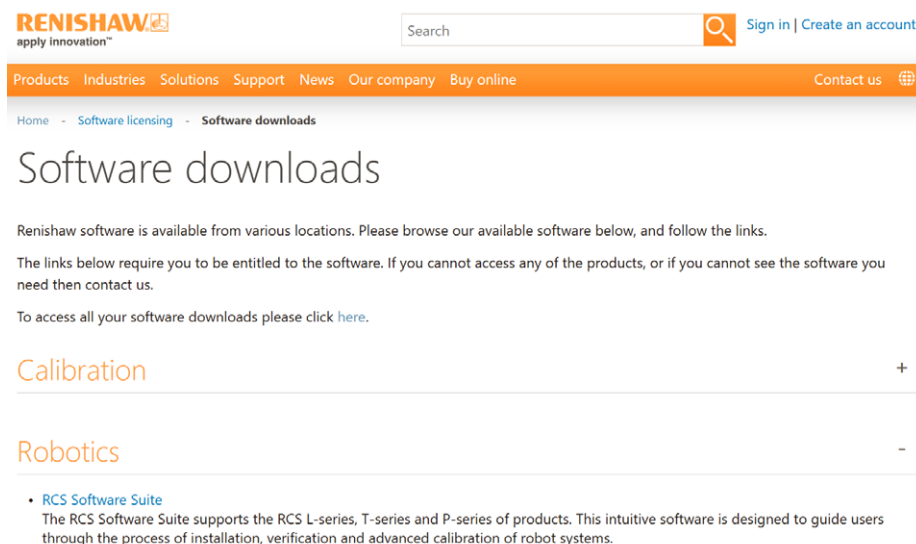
RENISHAW
apply innovation™

Search

Sign in | Create an account

Products Industries Solutions Support News Our company Buy online Contact us

Home - Software licensing - Software downloads

Software downloads

Renishaw software is available from various locations. Please browse our available software below, and follow the links.

The links below require you to be entitled to the software. If you cannot access any of the products, or if you cannot see the software you need then contact us.

To access all your software downloads please click here.

Calibration +

Robotics -

• RCS Software Suite
The RCS Software Suite supports the RCS L-series, T-series and P-series of products. This intuitive software is designed to guide users through the process of installation, verification and advanced calibration of robot systems.